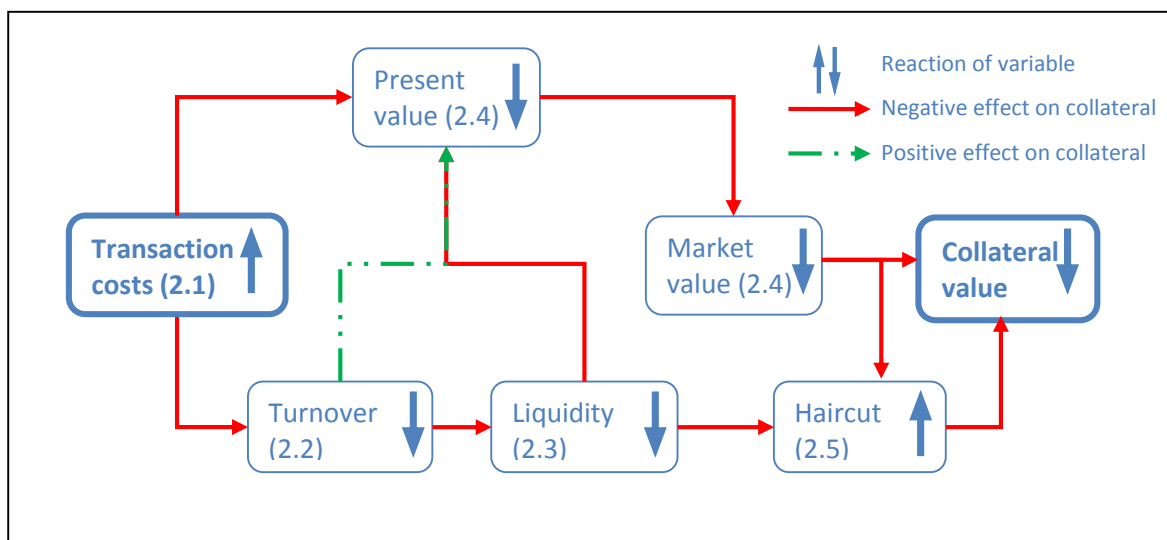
Reaction of variable
Negative effect on collateral
Positive effect on collateral

Present value (2.4)

Transaction costs (2.1)

Market value (2.4)

Collateral value

Turnover (2.2)

Liquidity (2.3)

Haircut (2.5)